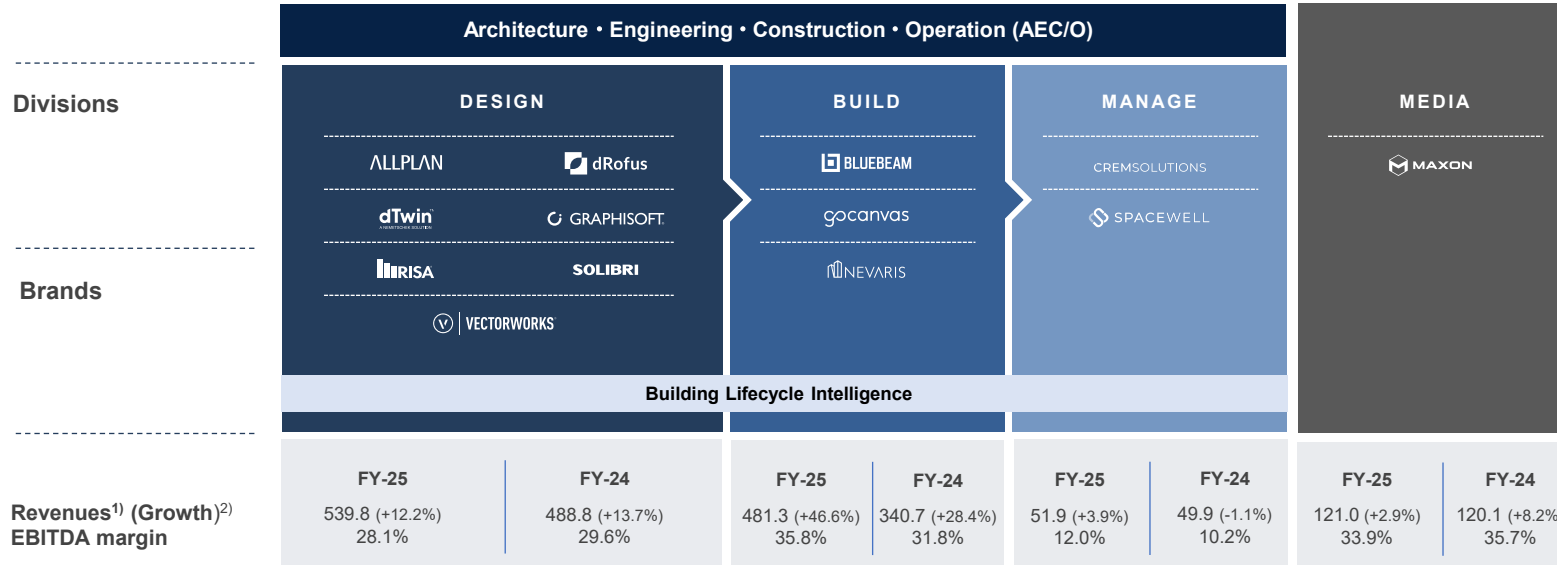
Architecture • Engineering • Construction • Operation (AEC/O)

Divisions

Brands

DESIGN

ALLPLAN dRofus

dTwin GRAPHISOFT.

RISA SOLIBRI

VECTORWORKS

BUILD

BLUEBEAM

gocanvas

NEVARIS

MANAGE

CREMSOLUTIONS

SPACEWELL

MEDIA

MAXON

Building Lifecycle Intelligence

Revenues$^{1)}$ (Growth)$^{2)}$
EBITDA margin

| FY-25 | FY-24 | FY-25 | FY-24 | FY-25 | FY-24 | FY-25 | FY-24 |
|---|---|---|---|---|---|---|---|
| 539.8 (+12.2%) 28.1% | 488.8 (+13.7%) 29.6% | 481.3 (+46.6%) 35.8% | 340.7 (+28.4%) 31.8% | 51.9 (+3.9%) 12.0% | 49.9 (-1.1%) 10.2% | 121.0 (+2.9%) 33.9% | 120.1 (+8.2% 35.7% |